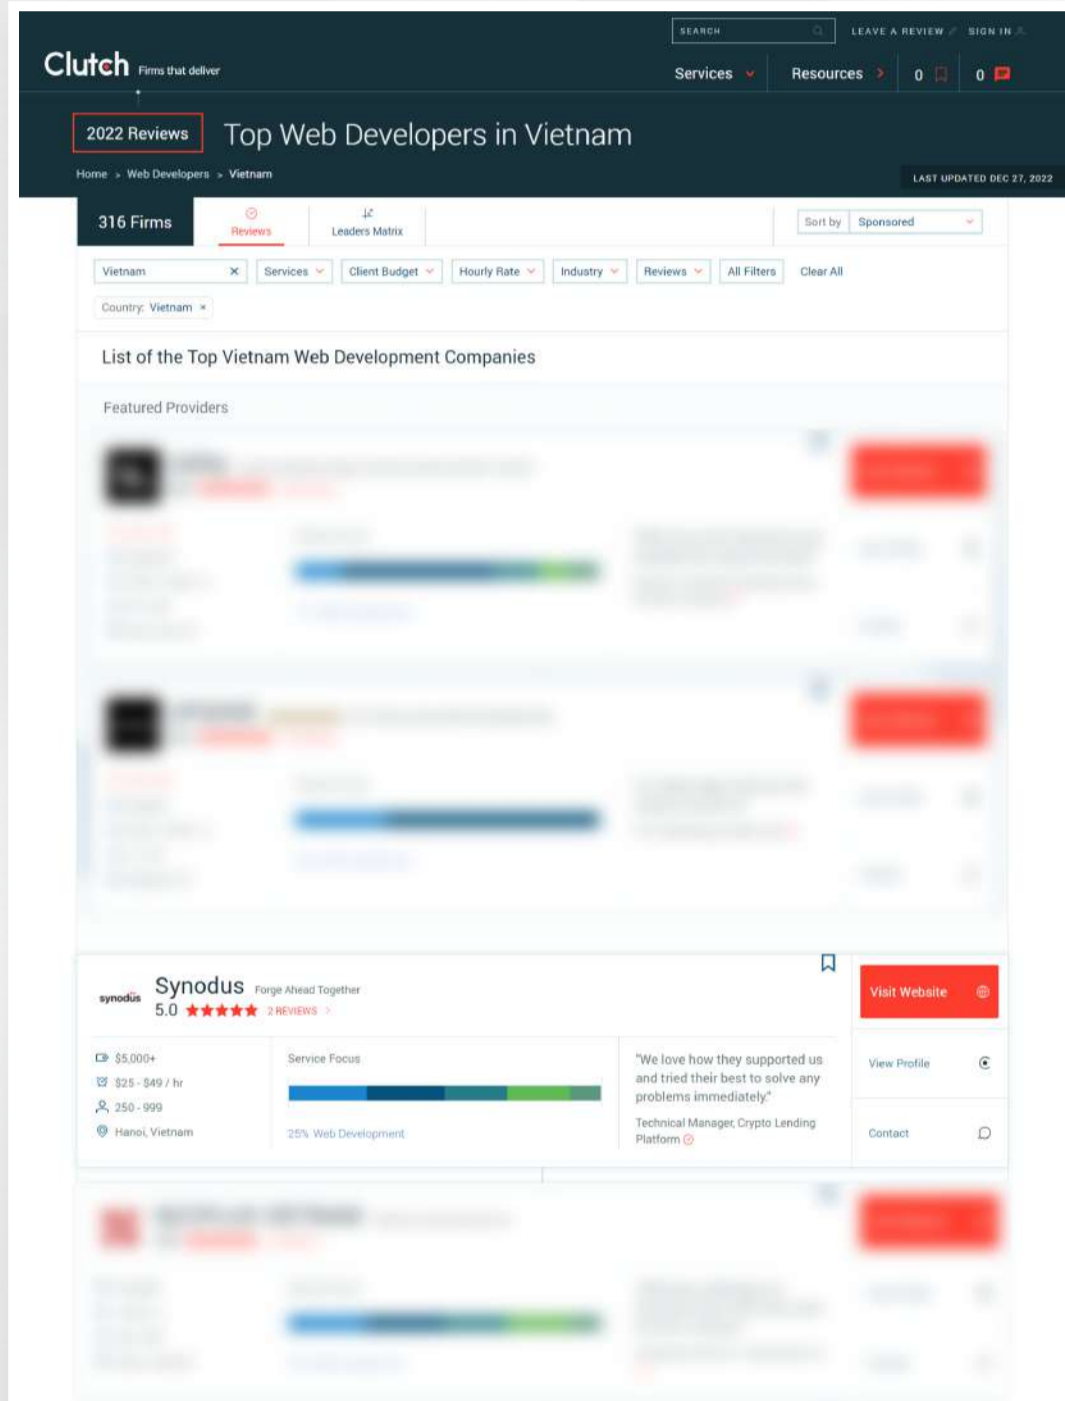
SEARCH LEAVE A REVIEW SIGN IN

Clutch Firms that deliver

Services Resources 0 0

2022 Reviews Top Web Developers in Vietnam

Home > Web Developers > Vietnam

LAST UPDATED DEC 27, 2022

316 Firms Reviews Leaders Matrix Sort by Sponsored

Vietnam × Services Client Budget Hourly Rate Industry Reviews All Filters Clear All

Country: Vietnam ×

List of the Top Vietnam Web Development Companies

Featured Providers

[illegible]

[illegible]

synodus Synodus Forge Ahead Together
5.0 ★★★★★ 2 REVIEWS

Visit Website

$5,000+
$25 - $49 / hr
250 - 999
Hanoi, Vietnam

Service Focus

25% Web Development

"We love how they supported us and tried their best to solve any problems immediately."

Technical Manager, Crypto Lending Platform

View Profile

Contact

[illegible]